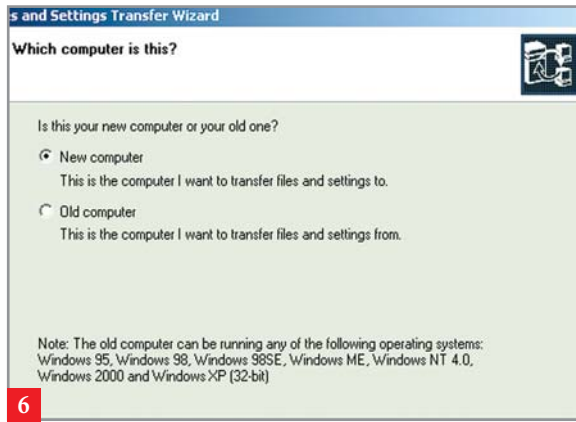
s and Settings Transfer Wizard

Which computer is this?

Is this your new computer or your old one?

New computer
This is the computer I want to transfer files and settings to.

Old computer
This is the computer I want to transfer files and settings from.

Note: The old computer can be running any of the following operating systems: Windows 95, Windows 98, Windows 98SE, Windows ME, Windows NT 4.0, Windows 2000 and Windows XP (32-bit)

6